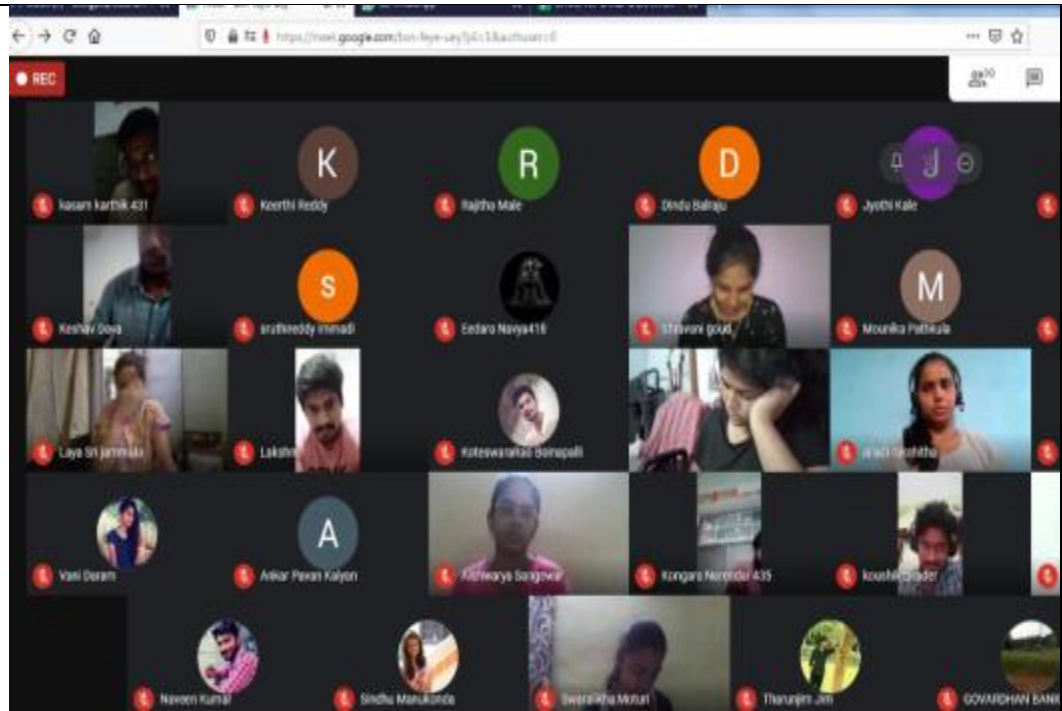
https://meet.google.com/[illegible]

REC

30

K
R
D
J

kasam karthik 431
Keerthi Reddy
Rajitha Male
Dindu Balraju
Jyothi Kale

S
M

Keshav Sova
sruthireddy immadi
Eedara Navya416
Shravani goud
Mounika Pathkula

Laya Sri jammula
Lakshmi
Koteswararao Bonapalli
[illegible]
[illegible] Sushitha

A

Vani Daram
Ankar Pavan Kalyan
Aishwarya Sangowar
Kongara Narender 435
koushik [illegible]

Naveen Kumar
Sindhu Manukonda
Swarnalatha Moturi
Tharunjim Jim
GOVARDHAN BANI